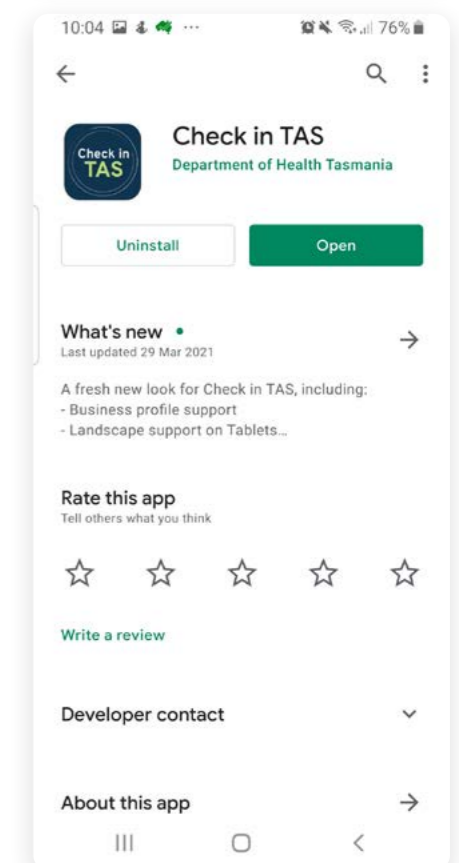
10:04 ··· 76%

Check in TAS

Check in TAS
Department of Health Tasmania

Uninstall

Open

What's new •
Last updated 29 Mar 2021

A fresh new look for Check in TAS, including:
- Business profile support
- Landscape support on Tablets...

Rate this app
Tell others what you think

Write a review

Developer contact

About this app